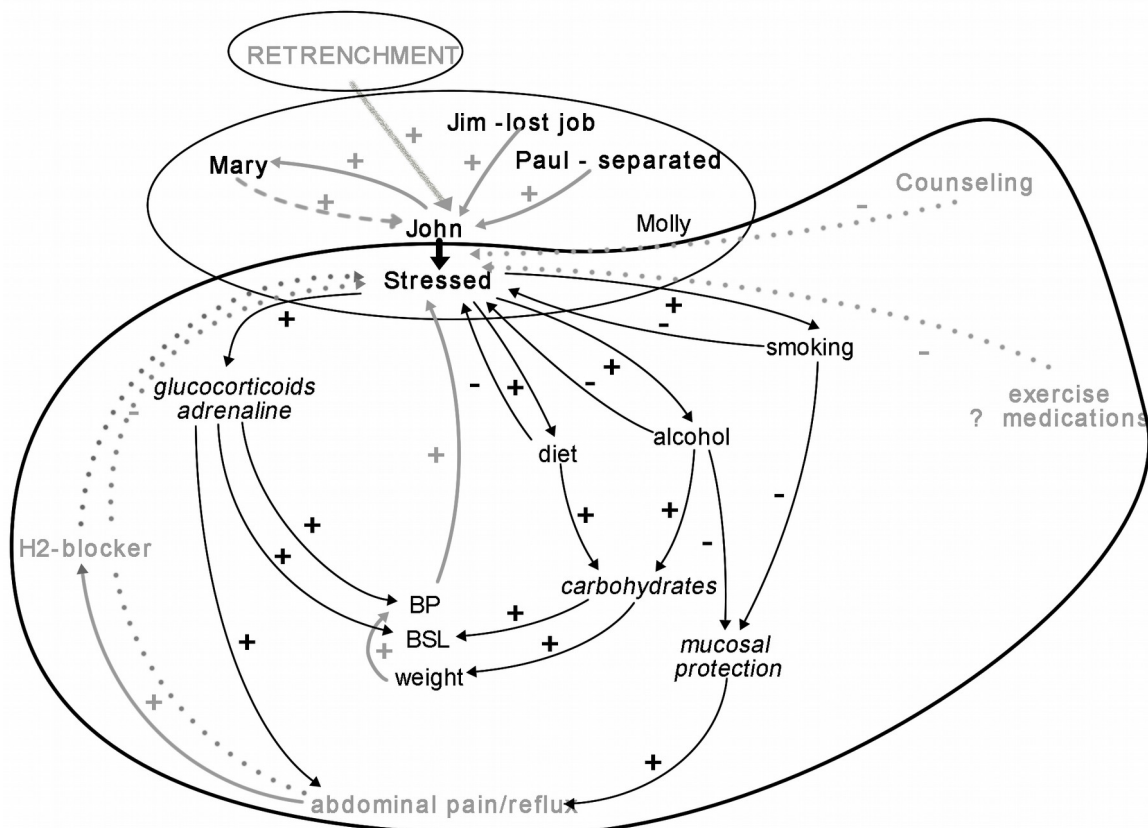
RETRENCHMENT

Jim -lost job

Mary

Paul - separated

John

Molly

Counseling

Stressed

glucocorticoids
adrenaline

smoking

exercise
? medications

diet

alcohol

H2-blocker

BP

BSL

weight

carbohydrates

mucosal
protection

abdominal pain/reflux

+ + + + + + + + + + + + + + + + + + + +
- - - - - - - -